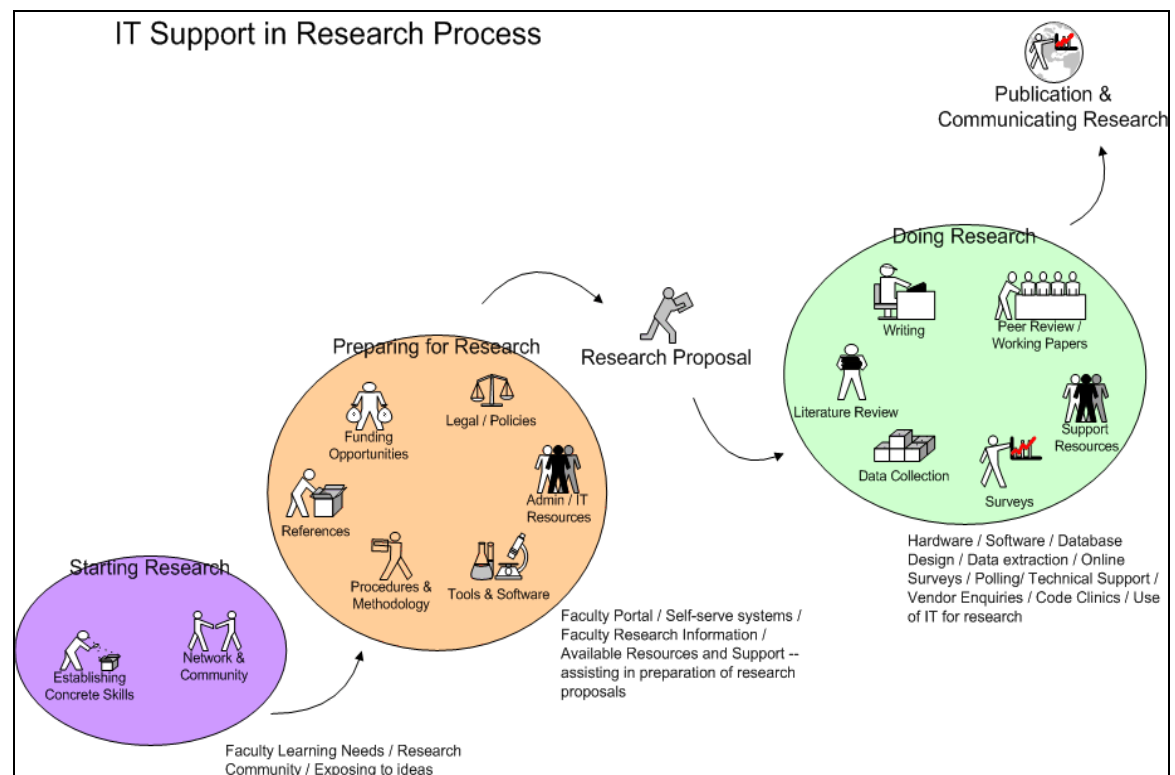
IT Support in Research Process

Publication & Communicating Research

Doing Research

Writing

Peer Review / Working Papers

Literature Review

Support Resources

Data Collection

Surveys

Hardware / Software / Database Design / Data extraction / Online Surveys / Polling/ Technical Support / Vendor Enquiries / Code Clinics / Use of IT for research

Research Proposal

Preparing for Research

Funding Opportunities

Legal / Policies

Admin / IT Resources

References

Procedures & Methodology

Tools & Software

Faculty Portal / Self-serve systems / Faculty Research Information / Available Resources and Support -- assisting in preparation of research proposals

Starting Research

Establishing Concrete Skills

Network & Community

Faculty Learning Needs / Research Community / Exposing to ideas